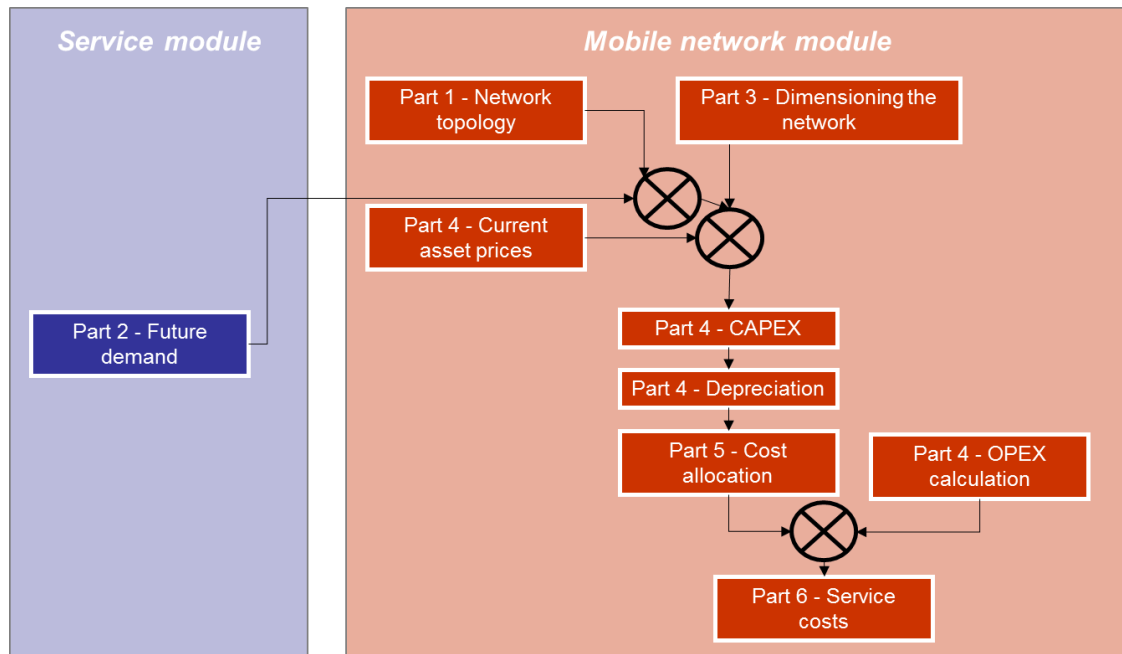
Service module

Part 2 - Future demand

Mobile network module

Part 1 - Network topology

Part 3 - Dimensioning the network

Part 4 - Current asset prices

Part 4 - CAPEX

Part 4 - Depreciation

Part 5 - Cost allocation

Part 4 - OPEX calculation

Part 6 - Service costs